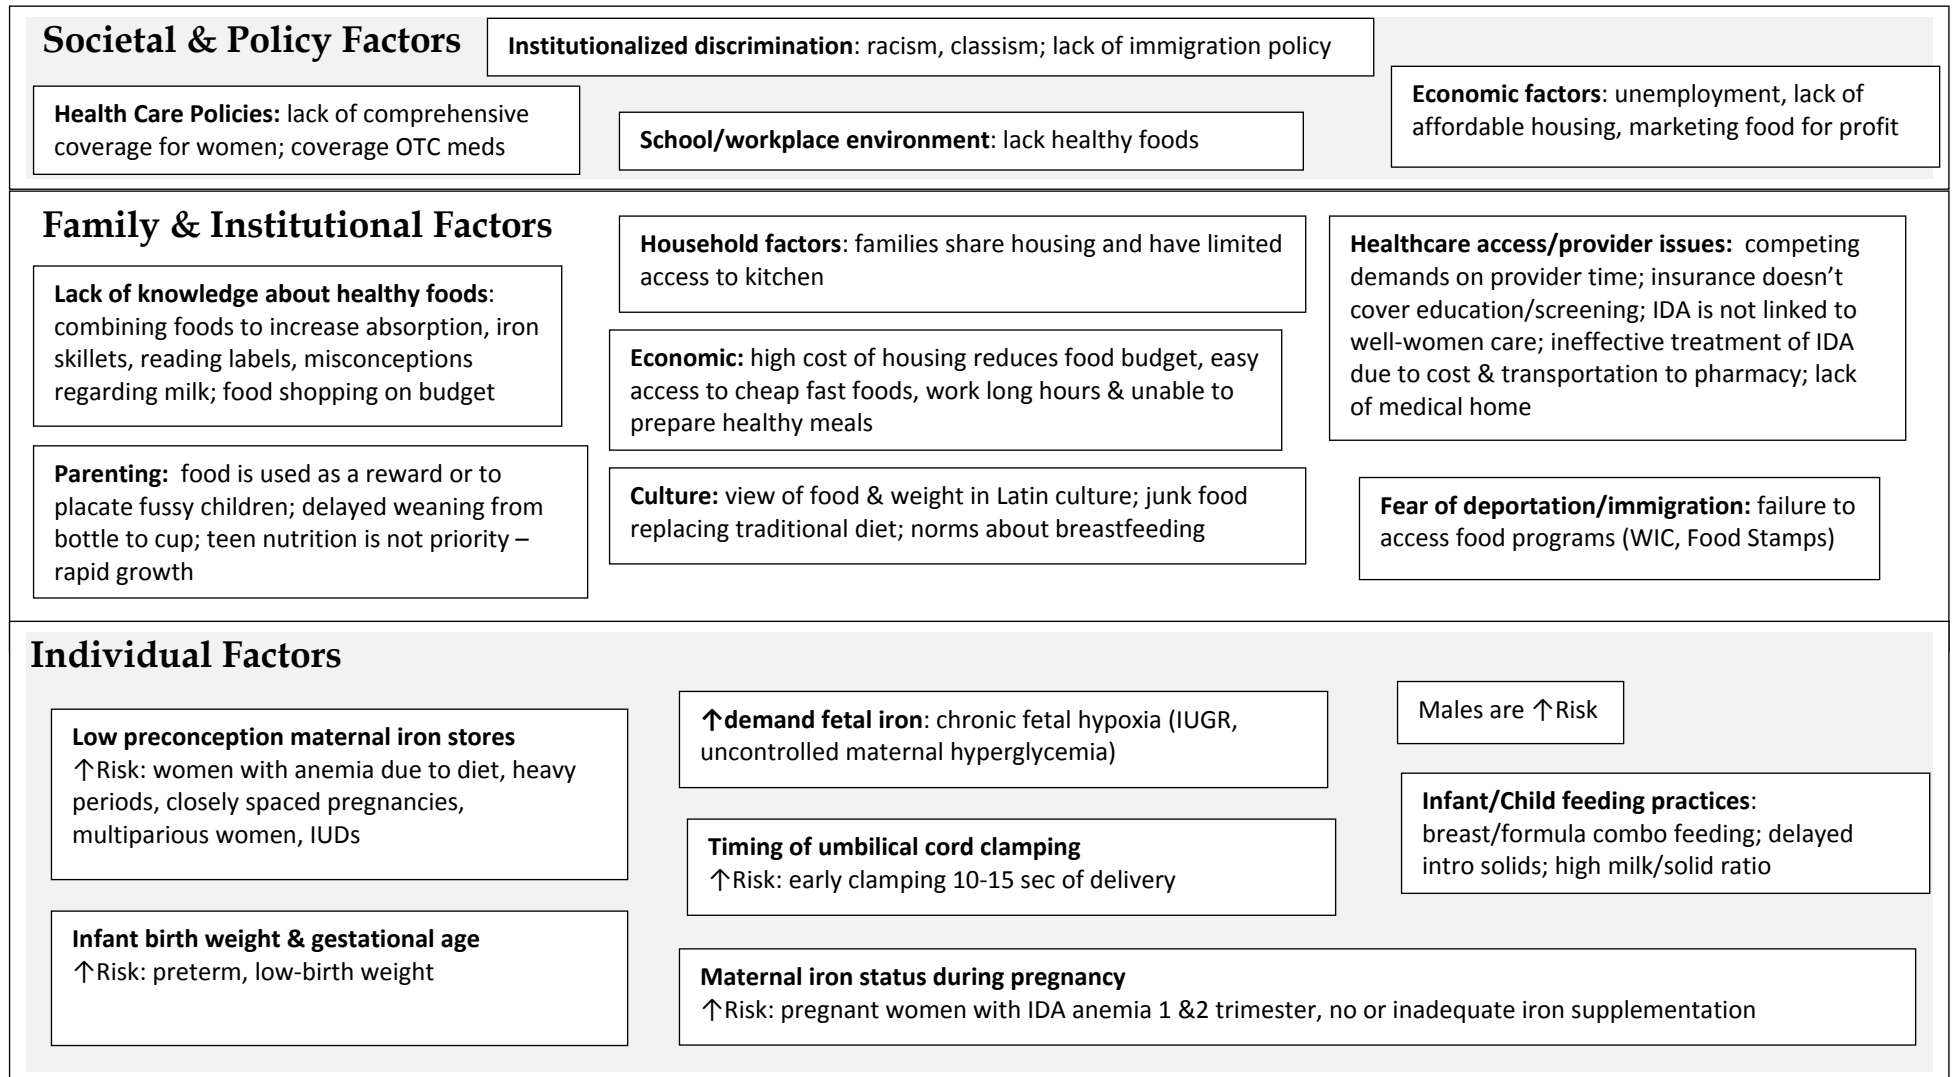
Societal & Policy Factors

Institutionalized discrimination: racism, classism; lack of immigration policy

Health Care Policies: lack of comprehensive coverage for women; coverage OTC meds

School/workplace environment: lack healthy foods

Economic factors: unemployment, lack of affordable housing, marketing food for profit

Family & Institutional Factors

Household factors: families share housing and have limited access to kitchen

Healthcare access/provider issues: competing demands on provider time; insurance doesn't cover education/screening; IDA is not linked to well-women care; ineffective treatment of IDA due to cost & transportation to pharmacy; lack of medical home

Lack of knowledge about healthy foods: combining foods to increase absorption, iron skillets, reading labels, misconceptions regarding milk; food shopping on budget

Economic: high cost of housing reduces food budget, easy access to cheap fast foods, work long hours & unable to prepare healthy meals

Parenting: food is used as a reward or to placate fussy children; delayed weaning from bottle to cup; teen nutrition is not priority – rapid growth

Culture: view of food & weight in Latin culture; junk food replacing traditional diet; norms about breastfeeding

Fear of deportation/immigration: failure to access food programs (WIC, Food Stamps)

Individual Factors

↑demand fetal iron: chronic fetal hypoxia (IUGR, uncontrolled maternal hyperglycemia)

Males are ↑Risk

Low preconception maternal iron stores
↑Risk: women with anemia due to diet, heavy periods, closely spaced pregnancies, multiparious women, IUDs

Infant/Child feeding practices: breast/formula combo feeding; delayed intro solids; high milk/solid ratio

Timing of umbilical cord clamping
↑Risk: early clamping 10-15 sec of delivery

Infant birth weight & gestational age
↑Risk: preterm, low-birth weight

Maternal iron status during pregnancy
↑Risk: pregnant women with IDA anemia 1 &2 trimester, no or inadequate iron supplementation